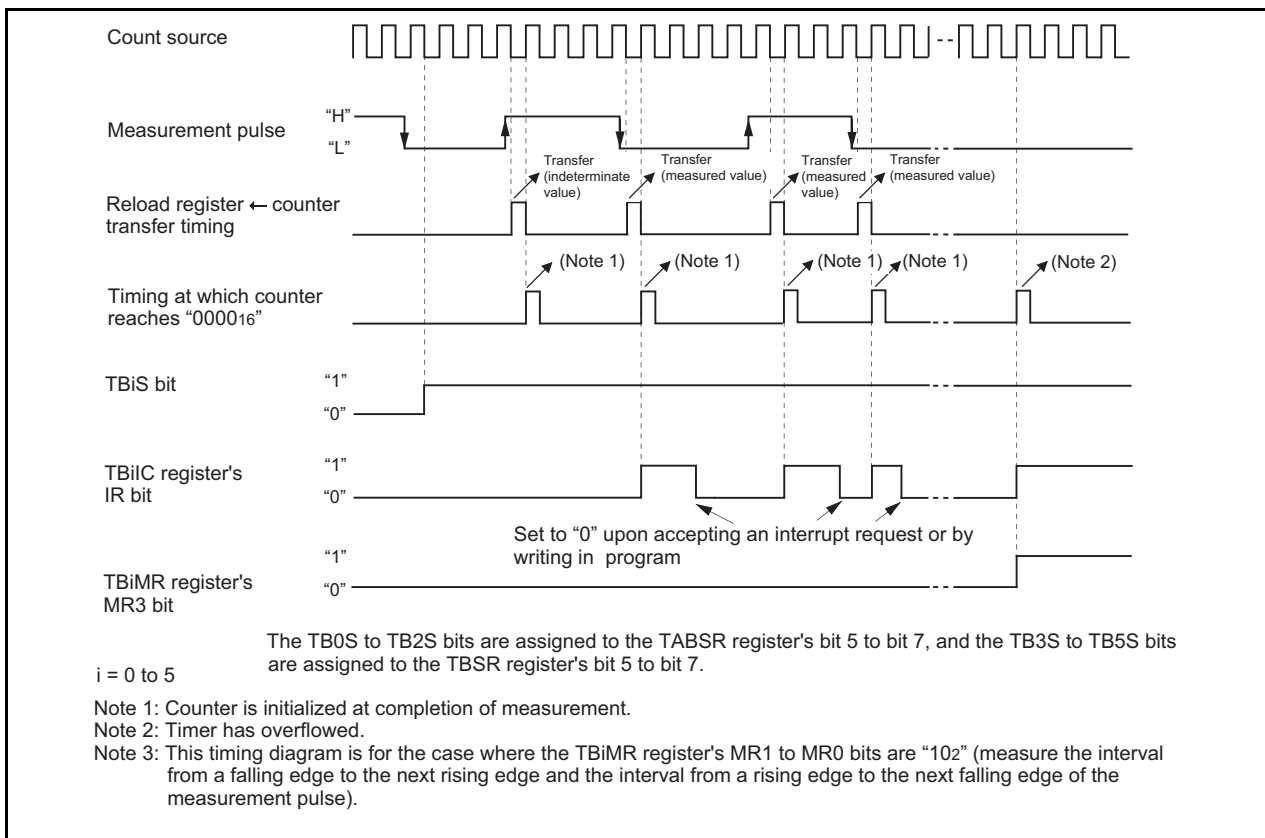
Count source

Measurement pulse
"H"
"L"

Transfer (indeterminate value)
Transfer (measured value)
Transfer (measured value)
Transfer (measured value)

Reload register ← counter transfer timing

(Note 1)
(Note 1)
(Note 1)
(Note 1)
(Note 2)

Timing at which counter reaches "$0000_{16}$"

TBiS bit
"1"
"0"

TBiIC register's IR bit
"1"
"0"

Set to "0" upon accepting an interrupt request or by writing in program

TBiMR register's MR3 bit
"1"
"0"

The TB0S to TB2S bits are assigned to the TABSR register's bit 5 to bit 7, and the TB3S to TB5S bits are assigned to the TBSR register's bit 5 to bit 7.

i = 0 to 5

Note 1: Counter is initialized at completion of measurement.
Note 2: Timer has overflowed.
Note 3: This timing diagram is for the case where the TBiMR register's MR1 to MR0 bits are "$10_2$" (measure the interval from a falling edge to the next rising edge and the interval from a rising edge to the next falling edge of the measurement pulse).